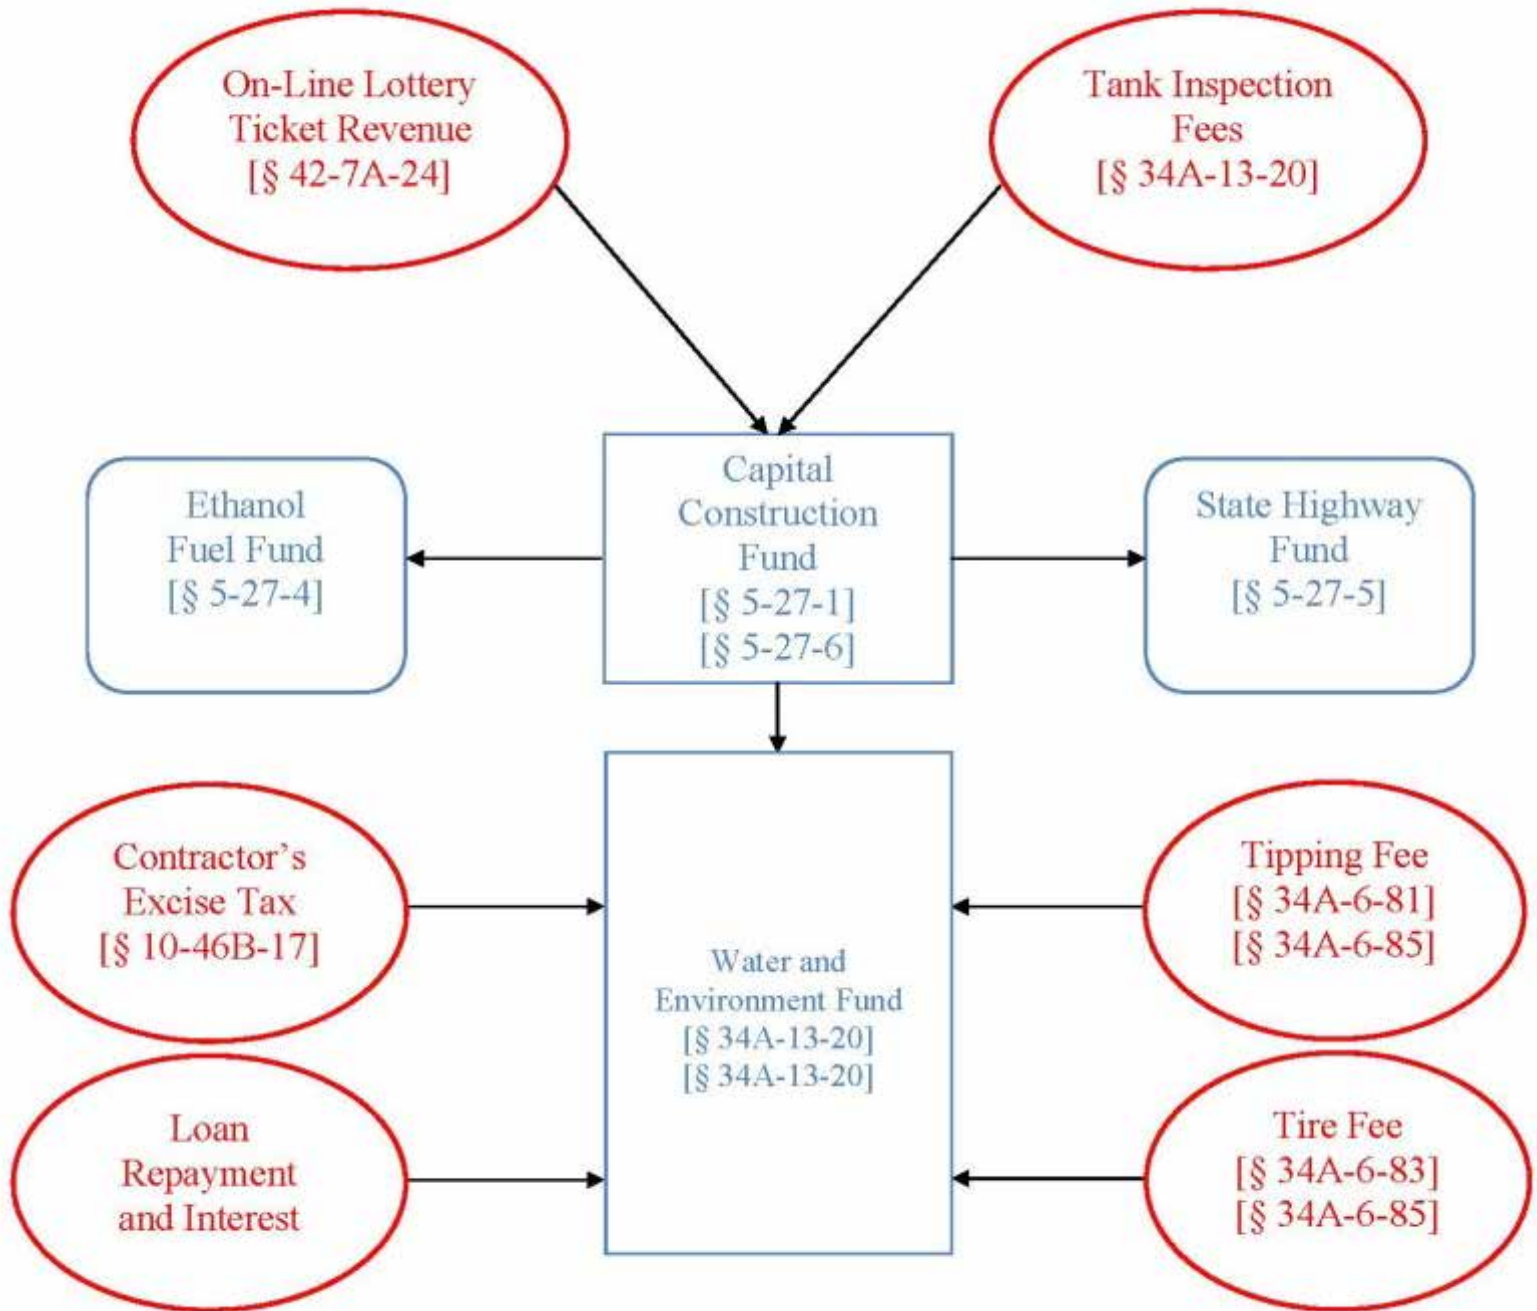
On-Line Lottery Ticket Revenue [§ 42-7A-24]

Tank Inspection Fees [§ 34A-13-20]

Ethanol Fuel Fund [§ 5-27-4]

Capital Construction Fund [§ 5-27-1] [§ 5-27-6]

State Highway Fund [§ 5-27-5]

Contractor's Excise Tax [§ 10-46B-17]

Water and Environment Fund [§ 34A-13-20] [§ 34A-13-20]

Tipping Fee [§ 34A-6-81] [§ 34A-6-85]

Loan Repayment and Interest

Tire Fee [§ 34A-6-83] [§ 34A-6-85]